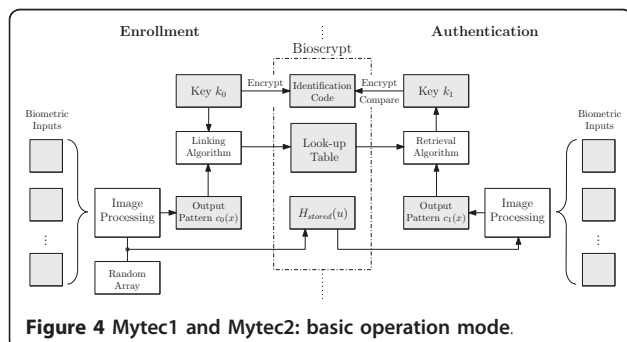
Enrollment

Bioscrypt

Authentication

Key $k_0$

Encrypt

Identification Code

Encrypt

Compare

Key $k_1$

Biometric Inputs

Linking Algorithm

Look-up Table

Retrieval Algorithm

Biometric Inputs

Image Processing

Output Pattern $c_0(x)$

$H_{stored}(u)$

Output Pattern $c_1(x)$

Image Processing

⋮

⋮

Random Array

Figure 4 Mytec1 and Mytec2: basic operation mode.